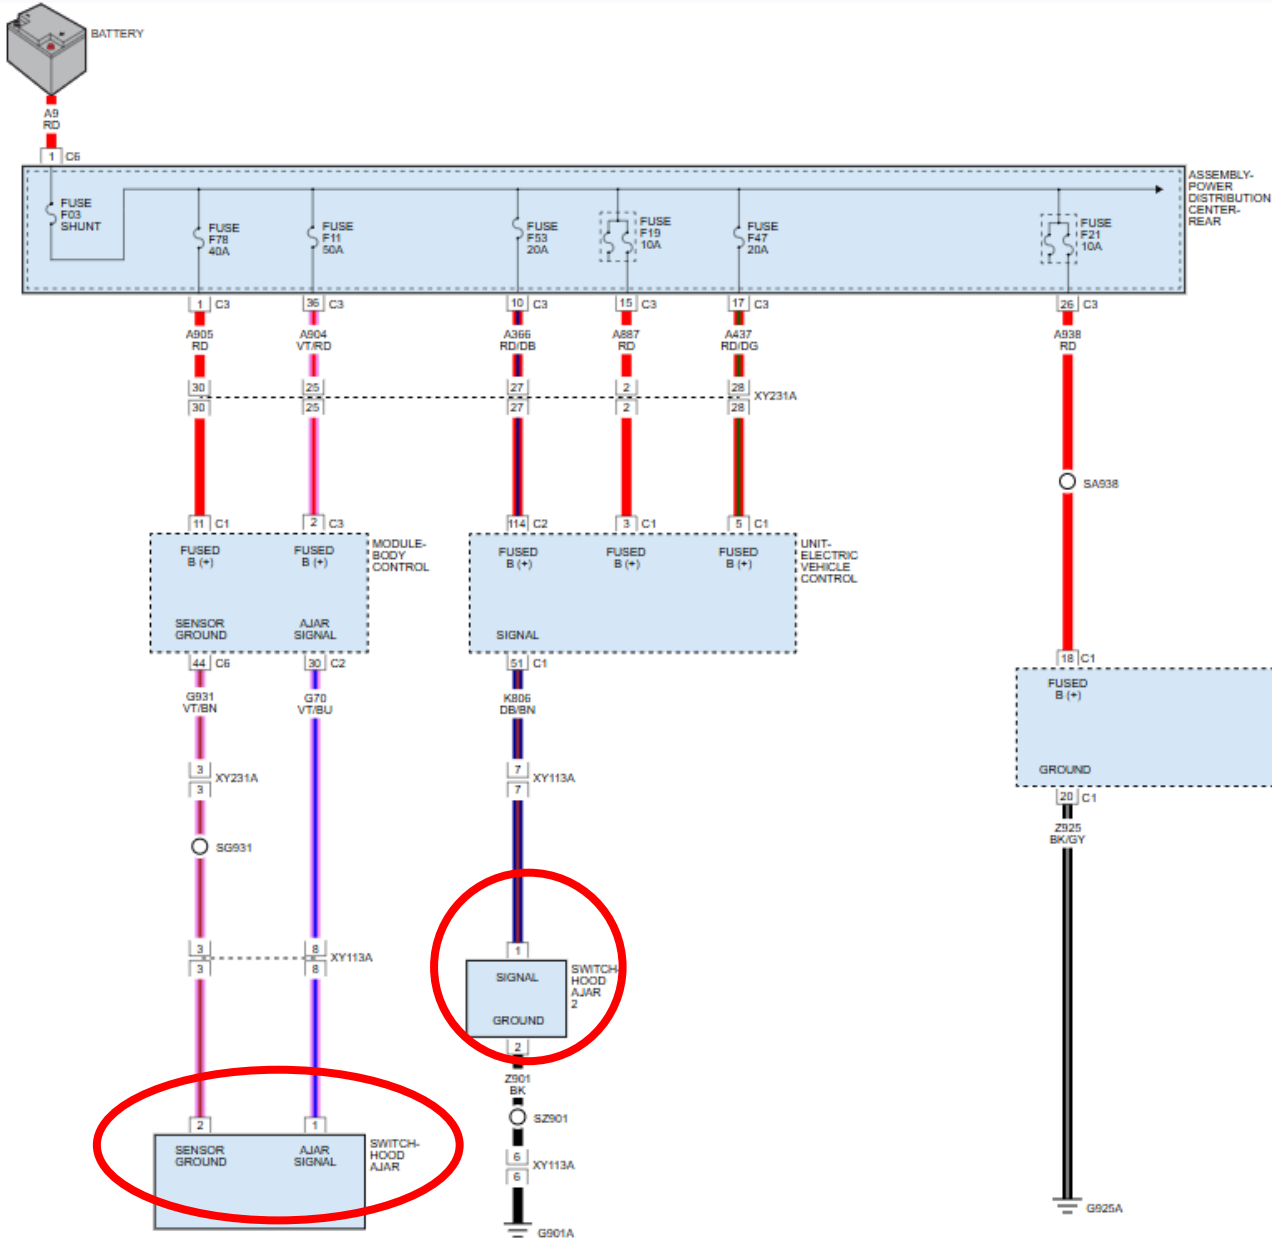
BATTERY

A9
RD

1 C6

FUSE
F03
SHUNT

FUSE
F78
40A

FUSE
F11
50A

FUSE
F53
20A

FUSE
F19
10A

FUSE
F47
20A

FUSE
F21
10A

ASSEMBLY-
POWER
DISTRIBUTION
CENTER-
REAR

1 C3
A905
RD
30
30

36 C3
A904
VT/RD
25
25

10 C3
A366
RD/DB
27
27

15 C3
A887
RD
2
2

17 C3
A437
RD/DG
28
28
XY231A

26 C3
A938
RD
SA938

11 C1
2 C3

FUSED
B (+)

FUSED
B (+)

MODULE-
BODY
CONTROL

SENSOR
GROUND

AJAR
SIGNAL

114 C2
3 C1
5 C1

FUSED
B (+)

FUSED
B (+)

FUSED
B (+)

UNIT-
ELECTRIC
VEHICLE
CONTROL

SIGNAL

18 C1
FUSED
B (+)

GROUND
20 C1
Z925
BK/GY

44 C6
G931
VT/BN
3
3
XY231A
SG931

30 C2
G70
VT/BU

51 C1
K806
DB/BN
7
7
XY113A

3
3
8
8
XY113A

1
SIGNAL
GROUND
2
SWITCH-
HOOD
AJAR
2

Z901
BK
SZ901
6
6
XY113A
G901A

2
1
SENSOR
GROUND
AJAR
SIGNAL
SWITCH-
HOOD
AJAR

G925A